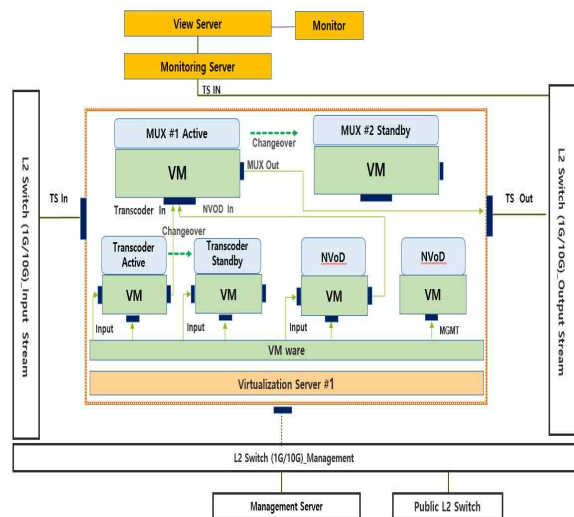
View Server
Monitor
Monitoring Server
TS IN
L2 Switch (1G/10G)_Input Stream
TS In
MUX #1 Active
Changeover
MUX #2 Standby
VM
MUX Out
VM
Transcoder In
NVOD In
TS Out
L2 Switch (1G/10G)_Output Stream
Changeover
Transcoder Active
Transcoder Standby
NVoD
NVoD
VM
VM
VM
VM
Input
Input
Input
MGMT
VM ware
Virtualization Server #1
L2 Switch (1G/10G)_Management
Management Server
Public L2 Switch